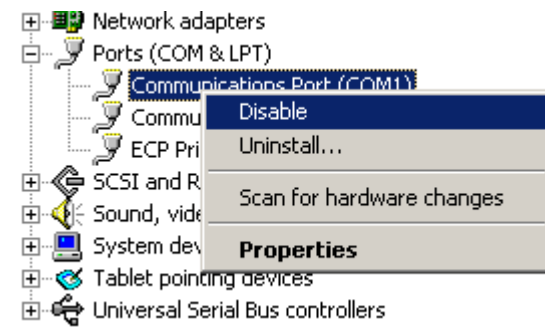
Network adapters
Ports (COM & LPT)
Communications Port (COM1)
Commu
ECP Pri
SCSI and R
Sound, vide
System dev
Tablet pointing devices
Universal Serial Bus controllers

Disable
Uninstall...
Scan for hardware changes
Properties